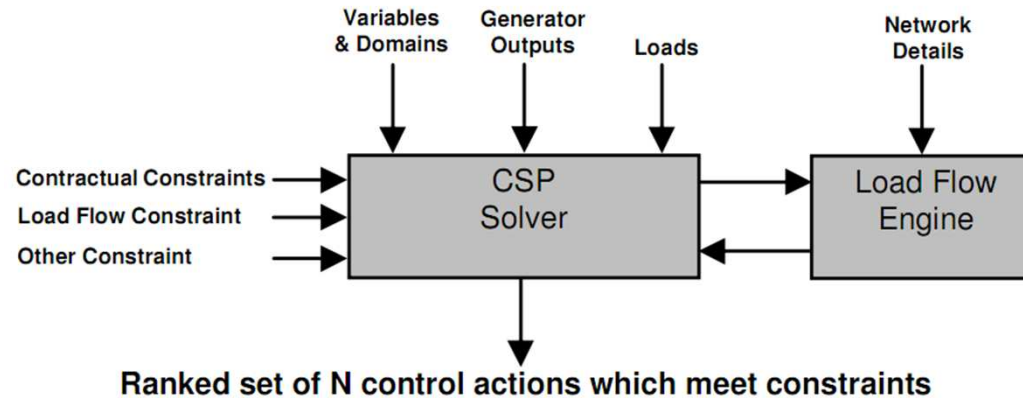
Variables & Domains

Generator Outputs

Loads

Network Details

Contractual Constraints

Load Flow Constraint

Other Constraint

CSP Solver

Load Flow Engine

Ranked set of N control actions which meet constraints